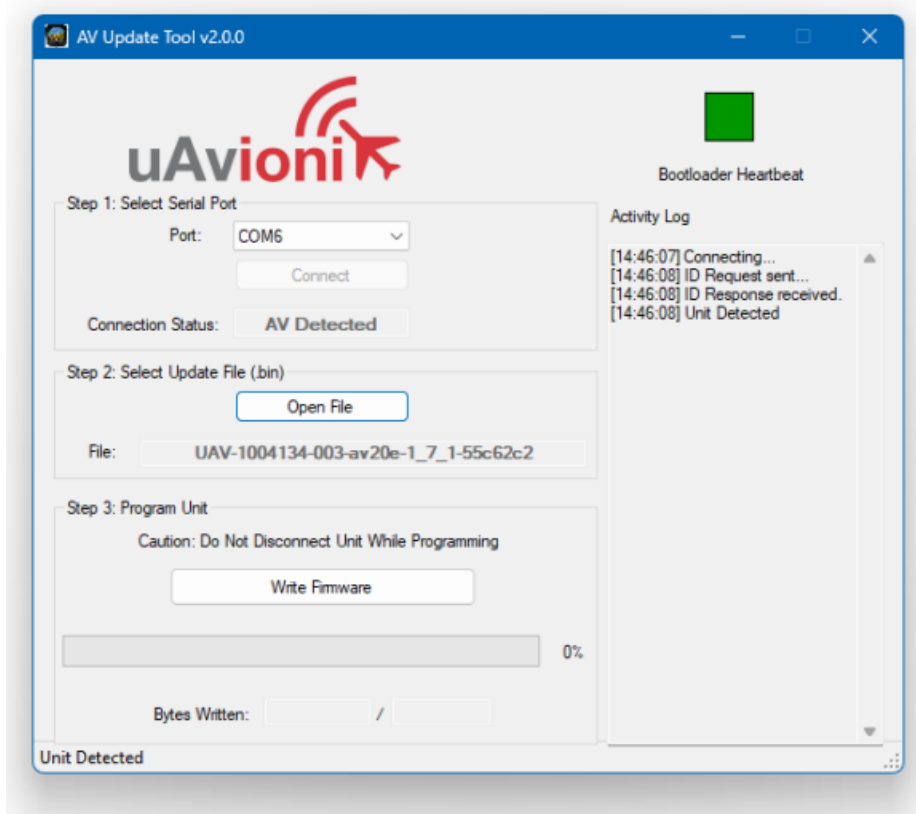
AV Update Tool v2.0.0

uAvioni

Bootloader Heartbeat

Step 1: Select Serial Port

Port: COM6

Connect

Connection Status: AV Detected

Activity Log

[14:46:07] Connecting...
[14:46:08] ID Request sent...
[14:46:08] ID Response received.
[14:46:08] Unit Detected

Step 2: Select Update File (.bin)

Open File

File: UAV-1004134-003-av20e-1_7_1-55c62c2

Step 3: Program Unit

Caution: Do Not Disconnect Unit While Programming

Write Firmware

0%

Bytes Written: /

Unit Detected